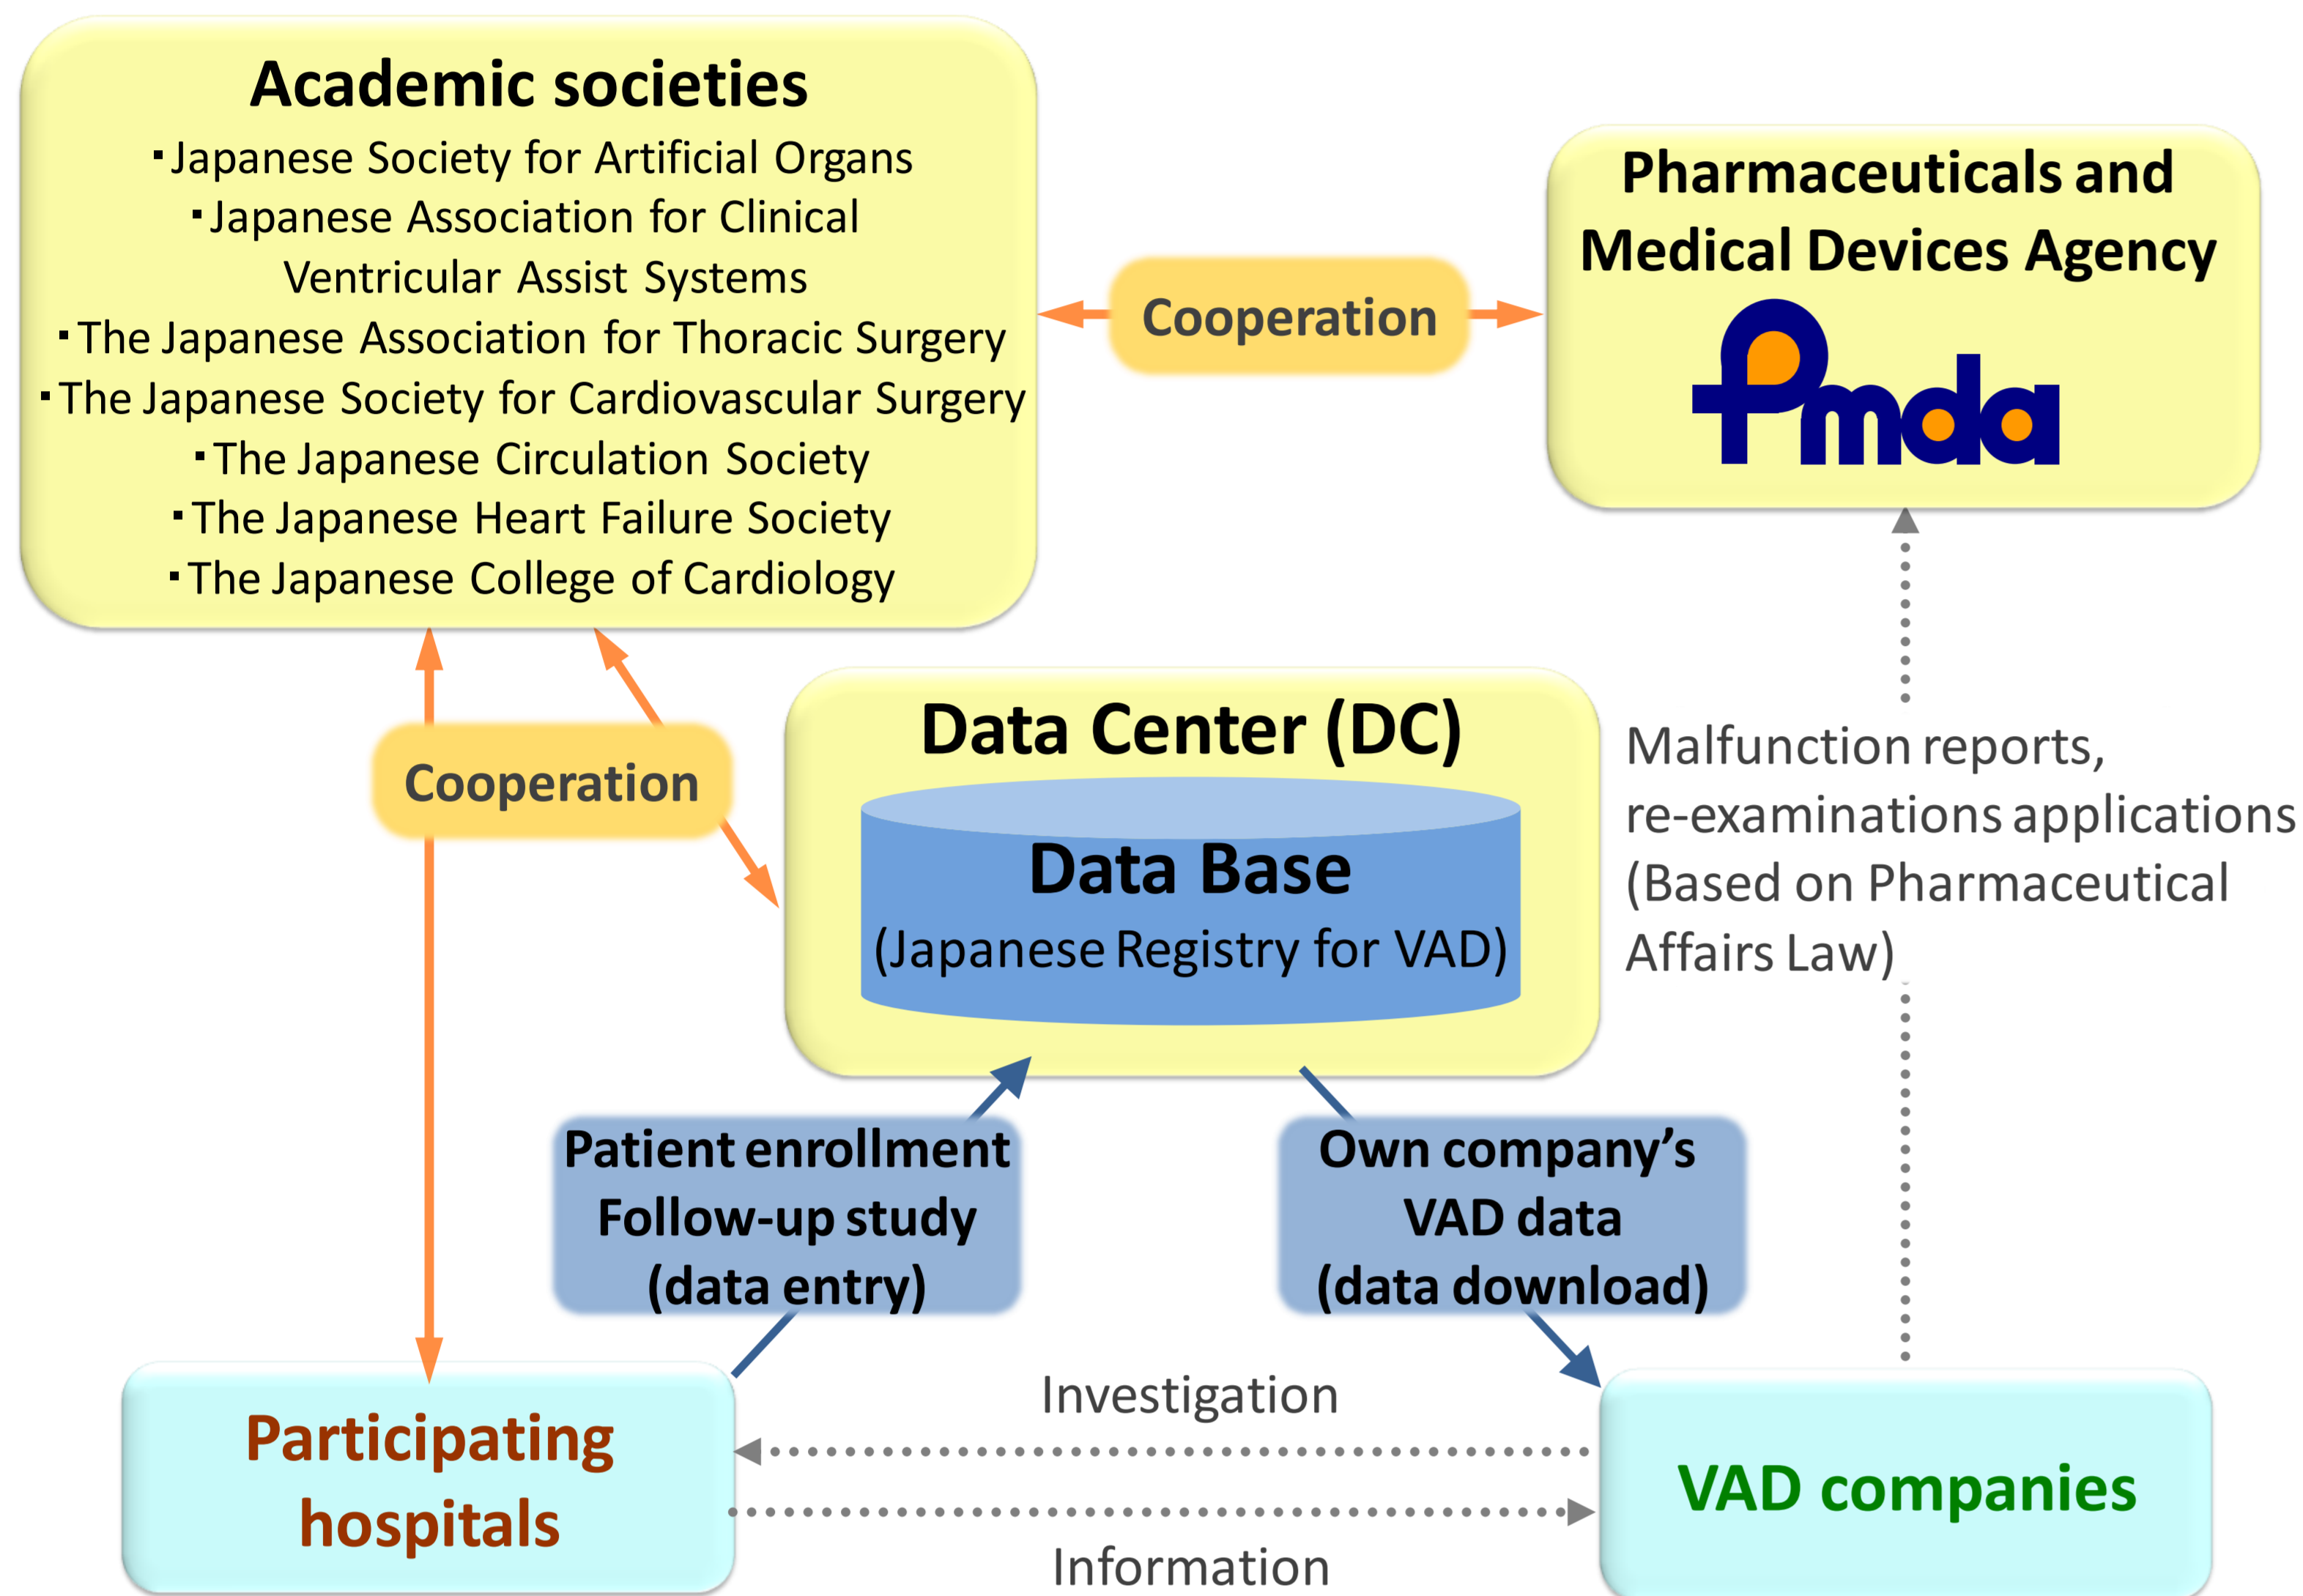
Academic societies
・Japanese Society for Artificial Organs
・Japanese Association for Clinical Ventricular Assist Systems
・The Japanese Association for Thoracic Surgery
・The Japanese Society for Cardiovascular Surgery
・The Japanese Circulation Society
・The Japanese Heart Failure Society
・The Japanese College of Cardiology

Cooperation

Pharmaceuticals and Medical Devices Agency

Pmda

Cooperation

Data Center (DC)

Data Base
(Japanese Registry for VAD)

Malfunction reports, re-examinations applications (Based on Pharmaceutical Affairs Law)

Patient enrollment
Follow-up study
(data entry)

Own company's
VAD data
(data download)

Participating hospitals

Investigation

Information

VAD companies